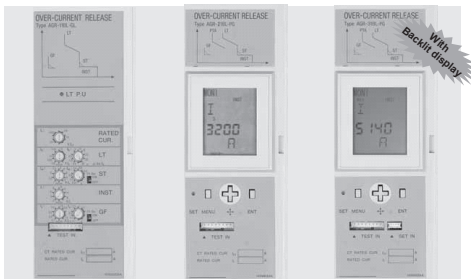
OVER-CURRENT RELEASE
Type AGR-11BL-GL
LT
ST
INST
● LT P.U
RATED CUR.
LT
ST
INST
GF
TEST IN
CT RATED CUR.
RATED CUR.

OVER-CURRENT RELEASE
Type AGR-21BL-PG
I
3200
A
SET MENU ENT
TEST IN
CT RATED CUR.
RATED CUR.

OVER-CURRENT RELEASE
Type AGR-31BL-PG
With Backlit display
I
5140
A
SET MENU ENT
TEST IN
CT RATED CUR.
RATED CUR.